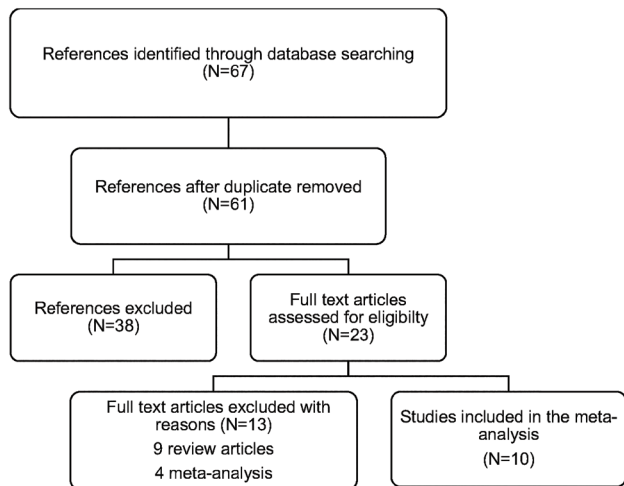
References identified through database searching (N=67)

References after duplicate removed (N=61)

References excluded (N=38)

Full text articles assessed for eligibilty (N=23)

Full text articles excluded with reasons (N=13)
9 review articles
4 meta-analysis

Studies included in the meta-analysis
(N=10)